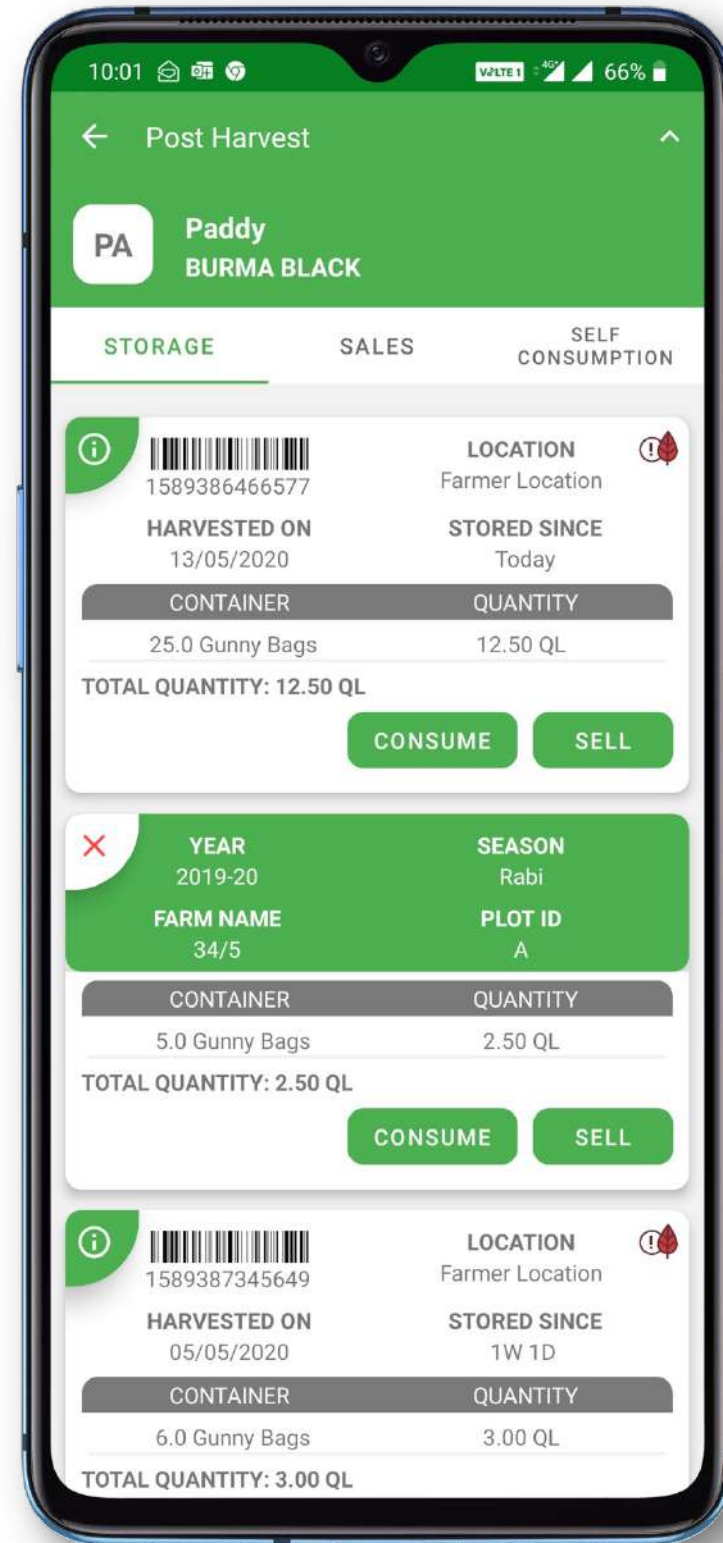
10:01 VoLTE 1 4G 66%

Post Harvest

PA
Paddy
BURMA BLACK

STORAGE
SALES
SELF CONSUMPTION

1589386466577
LOCATION
Farmer Location
HARVESTED ON
13/05/2020
STORED SINCE
Today

| CONTAINER | QUANTITY |
|---|---|
| 25.0 Gunny Bags | 12.50 QL |

TOTAL QUANTITY: 12.50 QL
CONSUME
SELL

YEAR
2019-20
SEASON
Rabi
FARM NAME
34/5
PLOT ID
A

| CONTAINER | QUANTITY |
|---|---|
| 5.0 Gunny Bags | 2.50 QL |

TOTAL QUANTITY: 2.50 QL
CONSUME
SELL

1589387345649
LOCATION
Farmer Location
HARVESTED ON
05/05/2020
STORED SINCE
1W 1D

| CONTAINER | QUANTITY |
|---|---|
| 6.0 Gunny Bags | 3.00 QL |

TOTAL QUANTITY: 3.00 QL